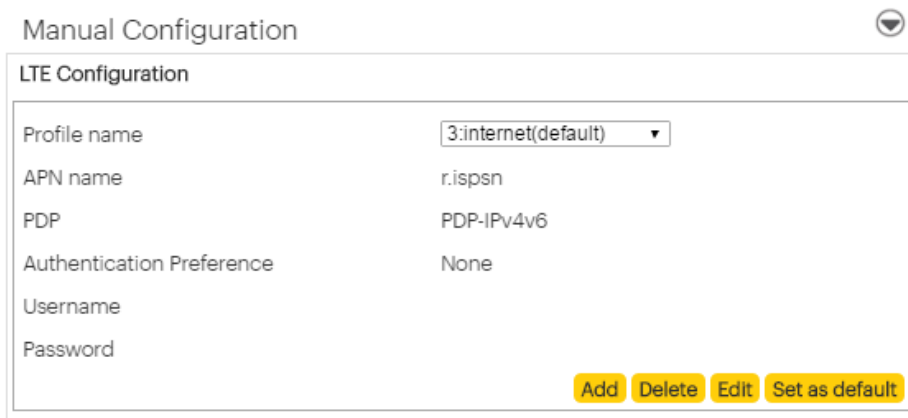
Manual Configuration

LTE Configuration

| | |
|---|---|
| Profile name | 3:internet(default) ▾ |
| APN name | r.ispsn |
| PDP | PDP-IPv4v6 |
| Authentication Preference | None |
| Username | |
| Password | |

Add Delete Edit Set as default